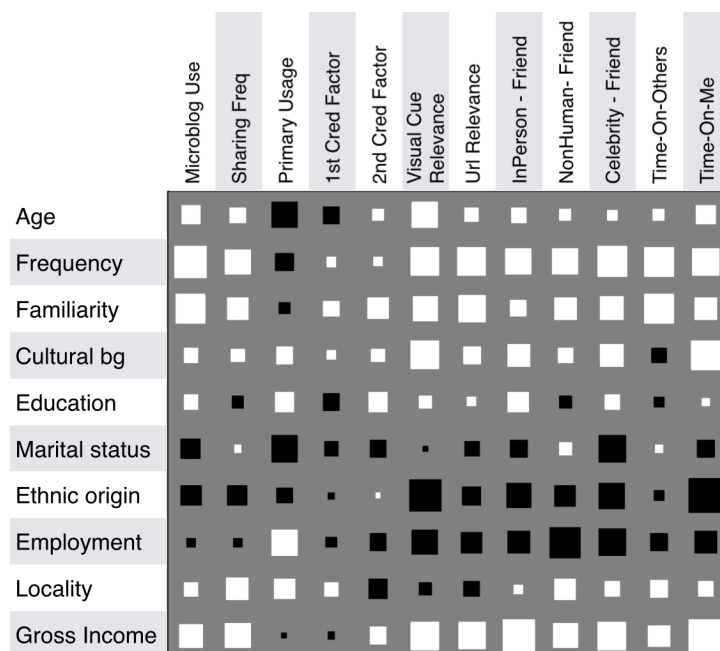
Microblog Use
Sharing Freq
Primary Usage
1st Cred Factor
2nd Cred Factor
Visual Cue Relevance
Url Relevance
InPerson - Friend
NonHuman- Friend
Celebrity - Friend
Time-On-Others
Time-On-Me

Age
Frequency
Familiarity
Cultural bg
Education
Marital status
Ethnic origin
Employment
Locality
Gross Income